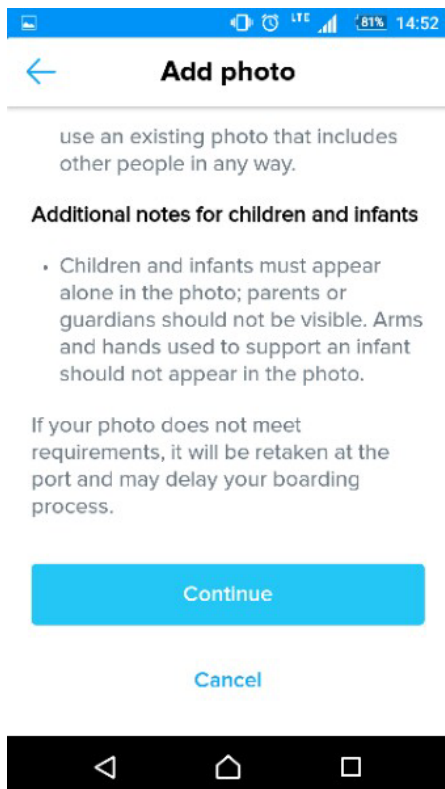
LTE 81% 14:52

Add photo

use an existing photo that includes other people in any way.

Additional notes for children and infants

• Children and infants must appear alone in the photo; parents or guardians should not be visible. Arms and hands used to support an infant should not appear in the photo.

If your photo does not meet requirements, it will be retaken at the port and may delay your boarding process.

Continue

Cancel